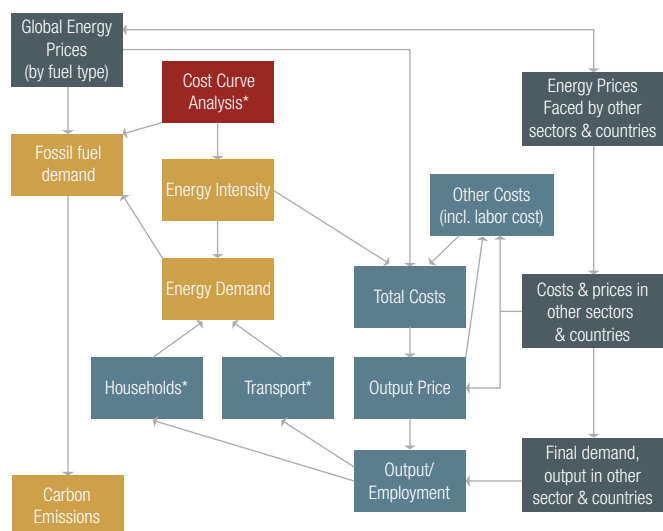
Global Energy Prices (by fuel type)

Cost Curve Analysis*

Energy Prices Faced by other sectors & countries

Fossil fuel demand

Energy Intensity

Other Costs (incl. labor cost)

Energy Demand

Total Costs

Costs & prices in other sectors & countries

Households*

Transport*

Output Price

Output/ Employment

Final demand, output in other sector & countries

Carbon Emissions